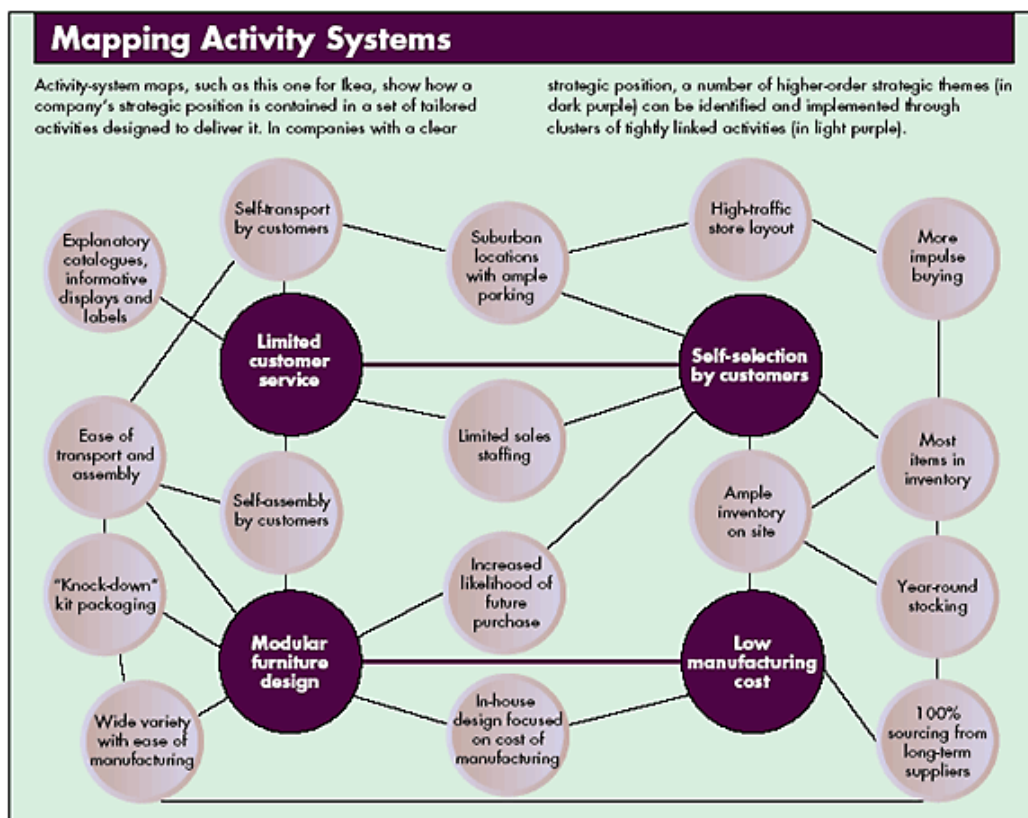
Mapping Activity Systems

Activity-system maps, such as this one for Ikea, show how a company's strategic position is contained in a set of tailored activities designed to deliver it. In companies with a clear strategic position, a number of higher-order strategic themes (in dark purple) can be identified and implemented through clusters of tightly linked activities (in light purple).

Self-transport by customers

Explanatory catalogues, informative displays and labels

Suburban locations with ample parking

High-traffic store layout

More impulse buying

Limited customer service

Self-selection by customers

Ease of transport and assembly

Limited sales staffing

Most items in inventory

Self-assembly by customers

Ample inventory on site

"Knock-down" kit packaging

Increased likelihood of future purchase

Year-round stocking

Modular furniture design

Low manufacturing cost

Wide variety with ease of manufacturing

In-house design focused on cost of manufacturing

100% sourcing from long-term suppliers